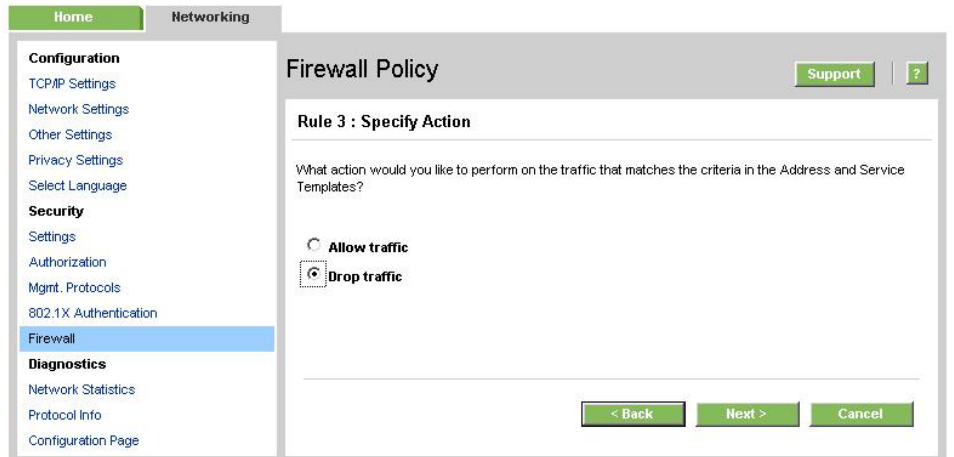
Home
Networking

Configuration
TCP/IP Settings
Network Settings
Other Settings
Privacy Settings
Select Language
Security
Settings
Authorization
Mgmt. Protocols
802.1X Authentication
Firewall
Diagnostics
Network Statistics
Protocol Info
Configuration Page

Firewall Policy
Support
?

Rule 3 : Specify Action

What action would you like to perform on the traffic that matches the criteria in the Address and Service Templates?

Allow traffic
Drop traffic

< Back
Next >
Cancel